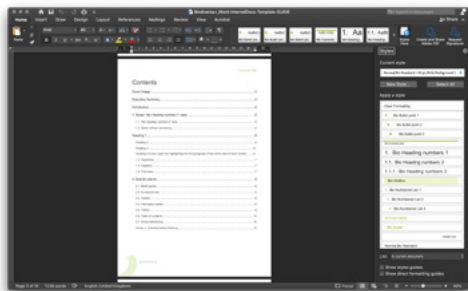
Biodiversity - Word InternalDocs Template.GUIDE

Home Insert Draw Design Layout References Mailings Review View Acrobat

Contents

Styles

Current style

New Style... Select All

Apply a style

Clear Formatting

Bo Bullet point 1

Bo Bullet point 2

Bo Bullet point 3

1. Bo Heading numbers 1

1.1. Bo Heading numbers 2

1.1.1. Bo Heading numbers 3

Bo Hidden

Bo Numbered List 1

Bo Numbered List 2

Bo Numbered List 3

List:

Show styles guides

Show direct formatting guides

English (United Kingdom)